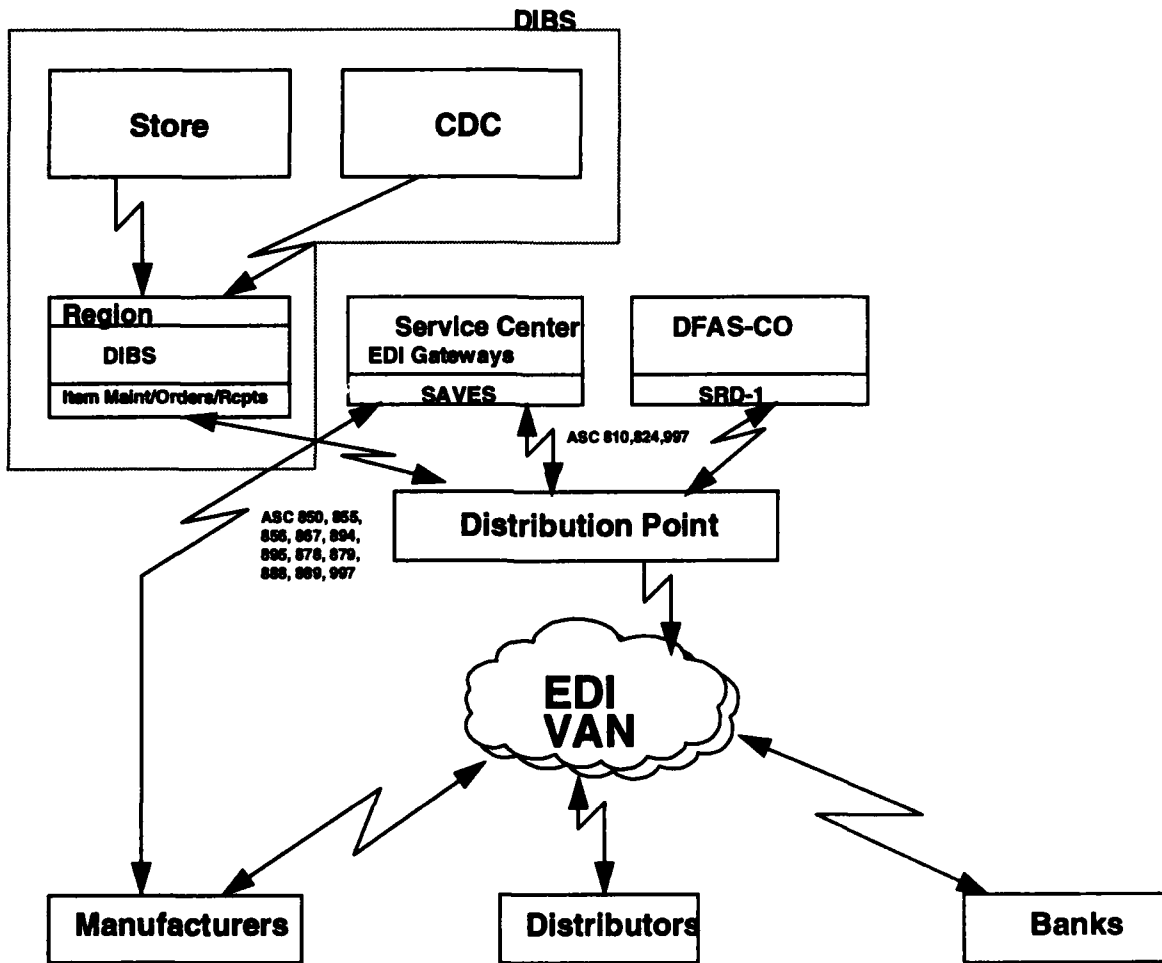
DIBS

Store

CDC

Region

DIBS

Item Maint/Orders/Rcpts

Service Center

EDI Gateways

SAVES

DFAS-CO

SRD-1

ASC 810,824,997

ASC 850, 855, 856, 867, 894, 895, 876, 879, 888, 889, 997

Distribution Point

EDI VAN

Manufacturers

Distributors

Banks